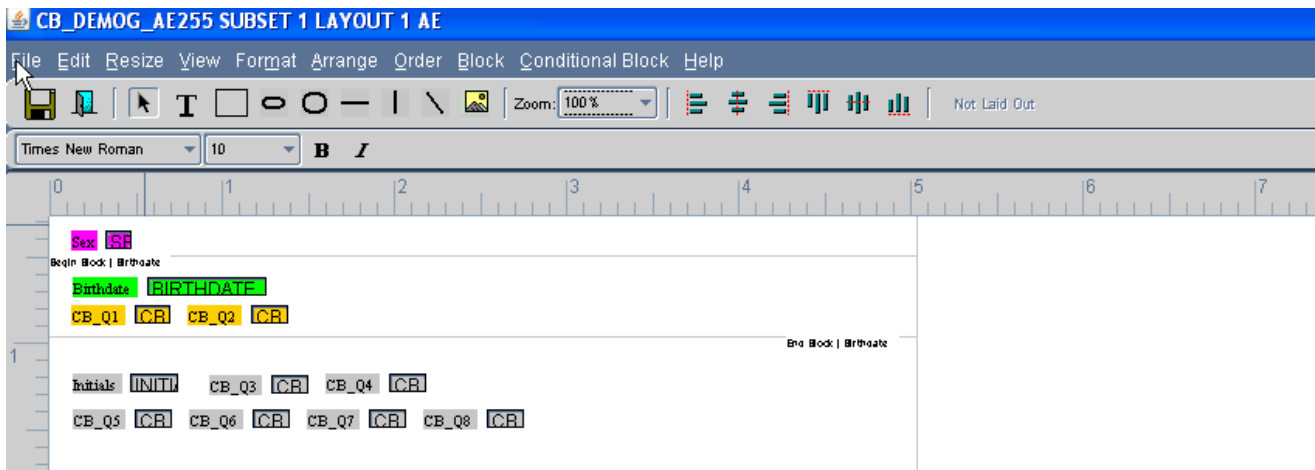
CB_DEMOG_AE255 SUBSET 1 LAYOUT 1 AE

File Edit Resize View Format Arrange Order Block Conditional Block Help

T

Zoom: 100 %

Not Laid Out

Times New Roman 10 B I

0 1 2 3 4 5 6 7

Sex SE

Begin Block | Birthdate

Birthdate BIRTHDATE

CB_Q1 CB CB_Q2 CB

End Block | Birthdate

1

Initials INITI CB_Q3 CB CB_Q4 CB

CB_Q5 CB CB_Q6 CB CB_Q7 CB CB_Q8 CB